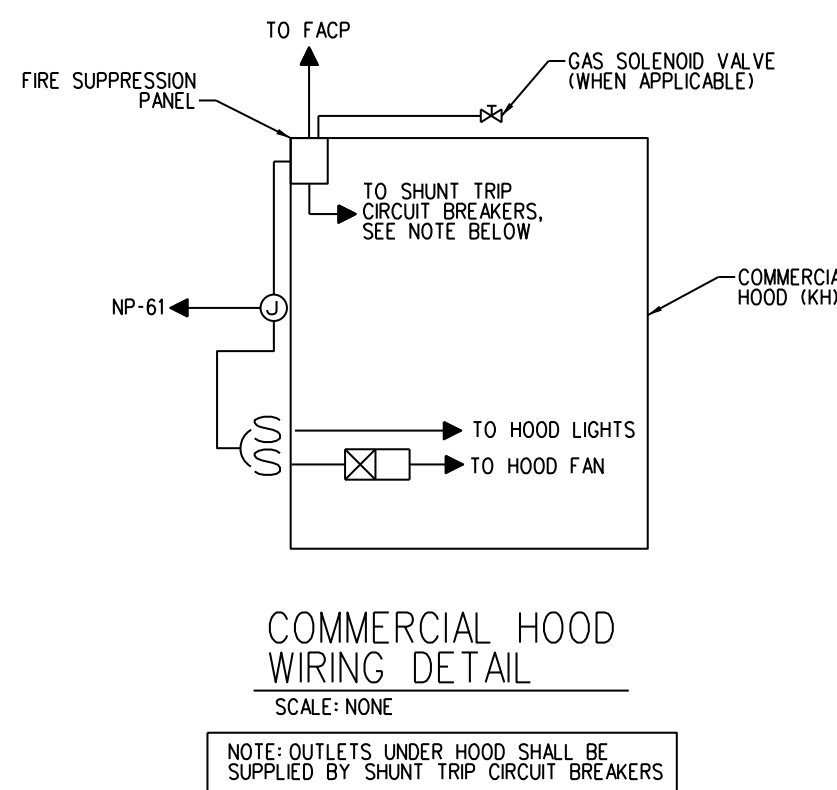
TO FACP

FIRE SUPPRESSION PANEL

GAS SOLENOID VALVE (WHEN APPLICABLE)

TO SHUNT TRIP CIRCUIT BREAKERS, SEE NOTE BELOW

COMMERCIA
HOOD (KH)

NP-61

J

S
S

TO HOOD LIGHTS

TO HOOD FAN

COMMERCIAL HOOD WIRING DETAIL

SCALE: NONE

NOTE: OUTLETS UNDER HOOD SHALL BE SUPPLIED BY SHUNT TRIP CIRCUIT BREAKERS